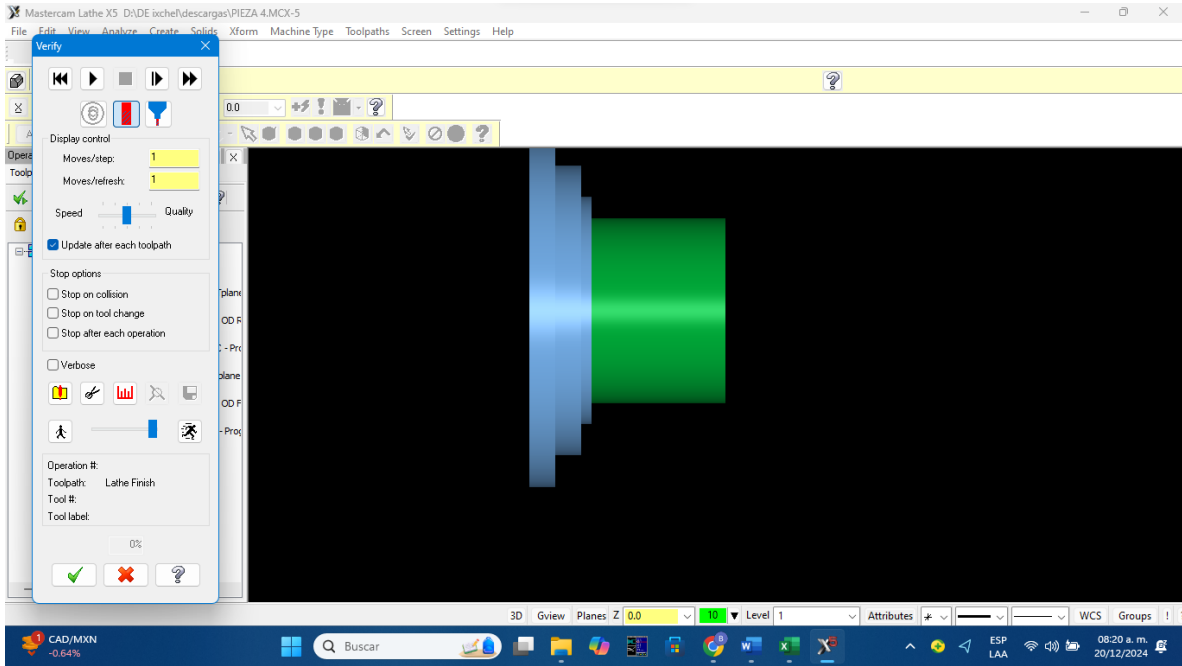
Mastercam Lathe X5 D:\DE ixchel\descargas\PIEZA 4.MCX-5

File Edit View Analyze Create Solids Xform Machine Type Toolpaths Screen Settings Help

Verify

Display control

Moves/step: 1

Moves/refresh: 1

Speed Quality

Update after each toolpath

Stop options

Stop on collision

Stop on tool change

Stop after each operation

Verbose

Operation #:

Toolpath: Lathe Finish

Tool #:

Tool label:

0%

0.0

Opera

Toolp

Tplane

OD F

- Pro

plane

OD F

- Prog

3D Gview Planes Z 0.0 10 Level 1 Attributes WCS Groups

CAD/MXN
-0.64%

Buscar

ESP
LAA

08:20 a. m.
20/12/2024